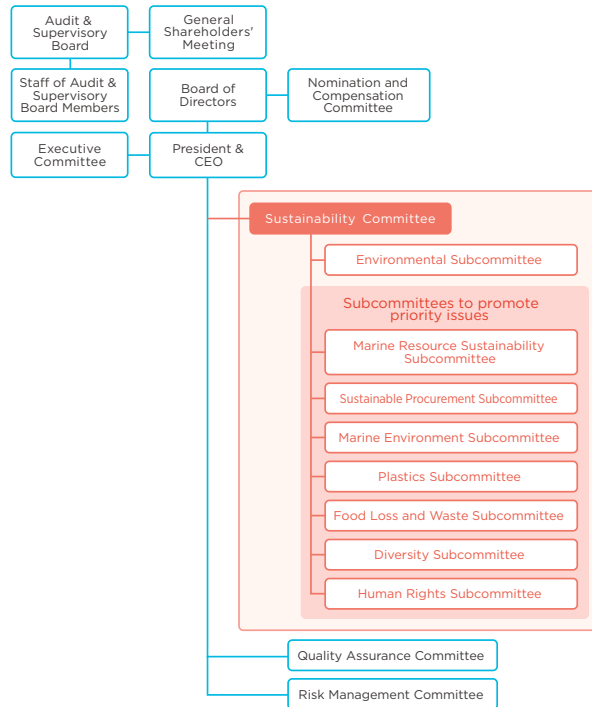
Audit & Supervisory Board

General Shareholders' Meeting

Staff of Audit & Supervisory Board Members

Board of Directors

Nomination and Compensation Committee

Executive Committee

President & CEO

Sustainability Committee

Environmental Subcommittee

Subcommittees to promote priority issues

Marine Resource Sustainability Subcommittee

Sustainable Procurement Subcommittee

Marine Environment Subcommittee

Plastics Subcommittee

Food Loss and Waste Subcommittee

Diversity Subcommittee

Human Rights Subcommittee

Quality Assurance Committee

Risk Management Committee